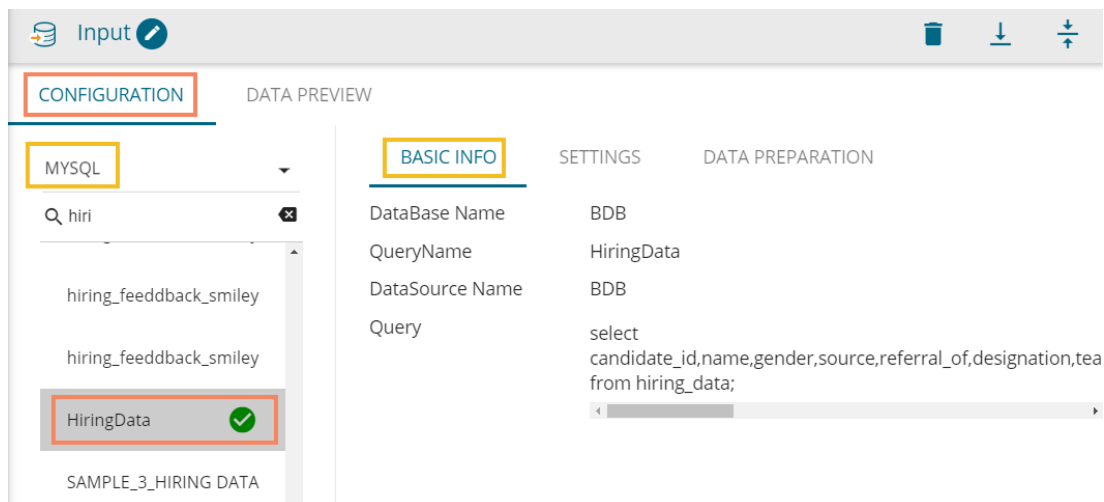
Input

CONFIGURATION

DATA PREVIEW

MYSQL

hiri

hiring_feeddback_smiley

hiring_feeddback_smiley

HiringData

SAMPLE_3_HIRING DATA

BASIC INFO

SETTINGS

DATA PREPARATION

| DataBase Name | BDB |
|---|---|
| QueryName | HiringData |
| DataSource Name | BDB |
| Query | select candidate_id,name,gender,source,referral_of,designation,tea from hiring_data; |